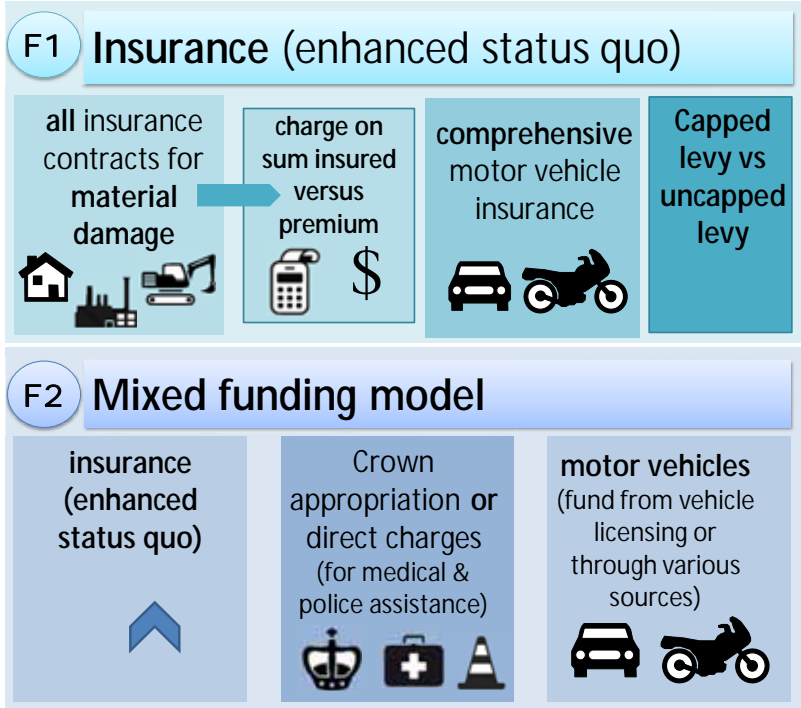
F1 Insurance (enhanced status quo)

all insurance contracts for material damage

charge on sum insured versus premium

$

comprehensive motor vehicle insurance

Capped levy vs uncapped levy

F2 Mixed funding model

insurance (enhanced status quo)

Crown appropriation or direct charges (for medical & police assistance)

motor vehicles (fund from vehicle licensing or through various sources)